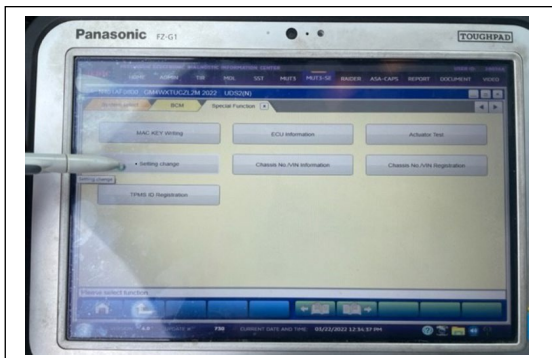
Panasonic FZ-G1

TOUGHPAD

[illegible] LOGIN ADMIN TB MDL SST MUT3 MUT3-SE RAIDER ASK-CAPS REPORT DOCUMENT VIDEO

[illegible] 2022 : UDS2(N)

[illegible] BCM Special Function

MAC KEY Writing

ECU Information

Actuator Test

Setting change

Chassis No./VIN Information

Chassis No./VIN Registration

Setting change

TPMS ID Registration

Please select function

750 CURRENT DATE AND TIME 05/22/2022 12:54:37 PM